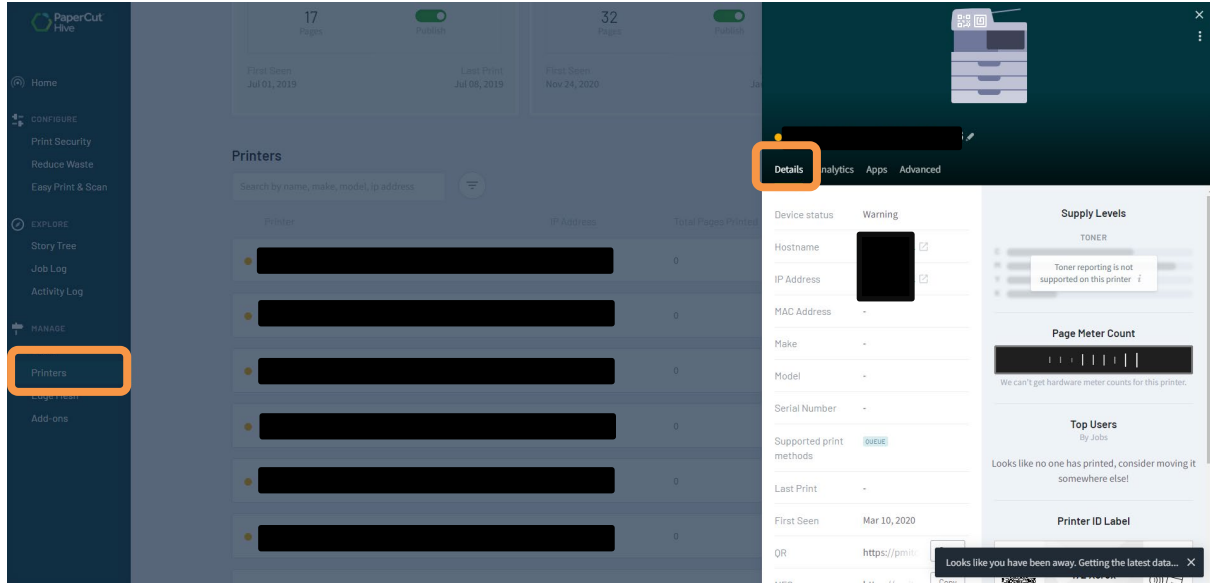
PaperCut Hive

Home

CONFIGURE
Print Security
Reduce Waste
Easy Print & Scan

EXPLORE
Story Tree
Job Log
Activity Log

MANAGE
Printers
Edge Mesh
Add-ons

17
Pages
Publish

First Seen
Jul 01, 2019
Last Print
Jul 08, 2019

32
Pages
Publish

First Seen
Nov 24, 2020

Printers

Search by name, make, model, ip address

Printer
IP Address
Total Pages Printed

0
0
0
0
0
0

×

Details
Analytics
Apps
Advanced

Device status Warning
Hostname
IP Address
MAC Address -
Make -
Model -
Serial Number -
Supported print methods QUEUE
Last Print -
First Seen Mar 10, 2020
QR https://pmit
Copy

Supply Levels
TONER
Toner reporting is not supported on this printer

Page Meter Count
We can't get hardware meter counts for this printer.

Top Users
By Jobs
Looks like no one has printed, consider moving it somewhere else!

Printer ID Label

Looks like you have been away. Getting the latest data... ×